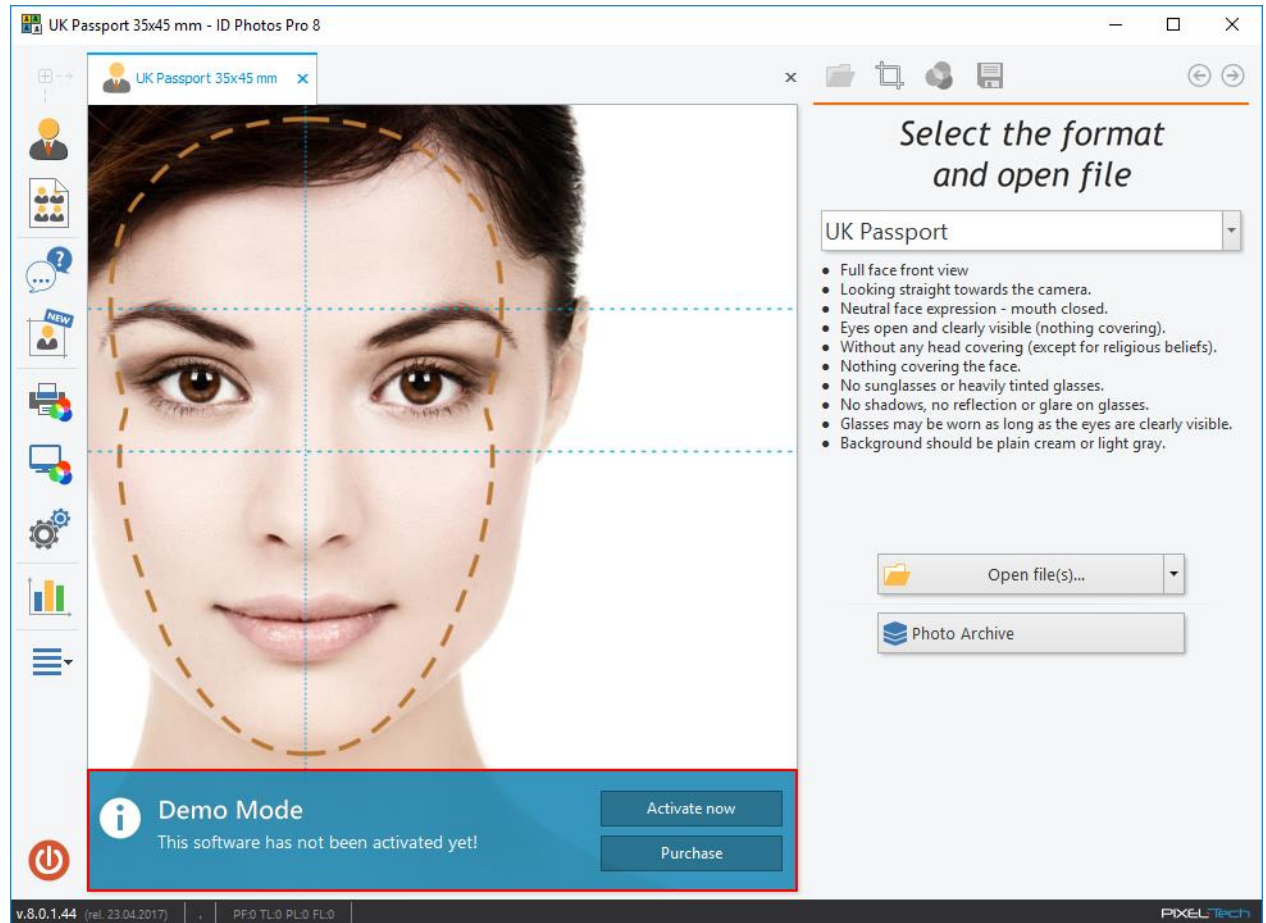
UK Passport 35x45 mm - ID Photos Pro 8

UK Passport 35x45 mm ×

×

NEW

Select the format and open file

UK Passport

- Full face front view
- Looking straight towards the camera.
- Neutral face expression - mouth closed.
- Eyes open and clearly visible (nothing covering).
- Without any head covering (except for religious beliefs).
- Nothing covering the face.
- No sunglasses or heavily tinted glasses.
- No shadows, no reflection or glare on glasses.
- Glasses may be worn as long as the eyes are clearly visible.
- Background should be plain cream or light gray.

Open file(s)...

Photo Archive

Demo Mode
This software has not been activated yet!

Activate now

Purchase

v.8.0.1.44 (rel. 23.04.2017) | . | PF:0 TL:0 PL:0 FL:0

PIXEL-Tech